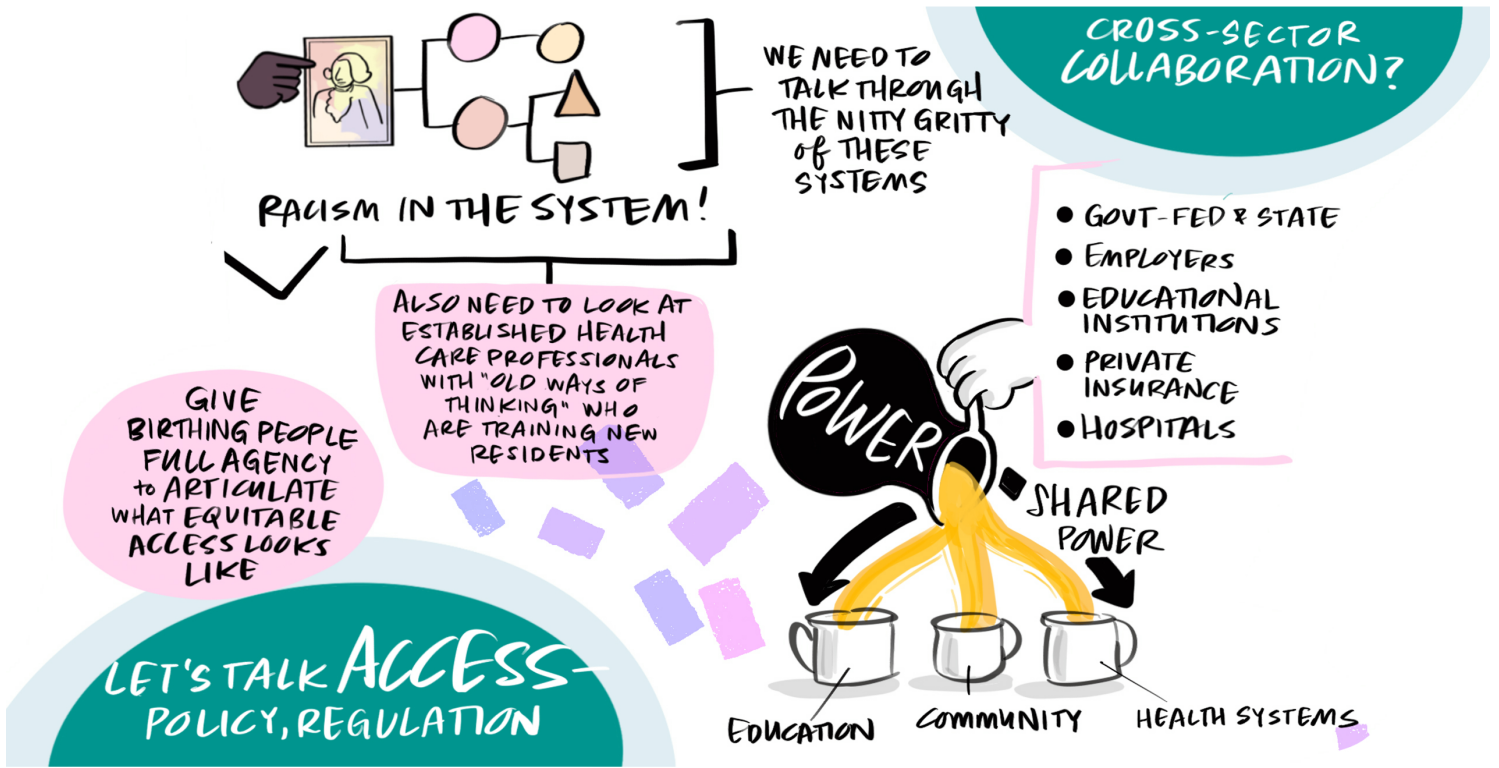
WE NEED TO TALK THROUGH THE NITTY GRITTY of THESE SYSTEMS

CROSS-SECTOR COLLABORATION?

RACISM IN THE SYSTEM!

• GOVT-FED & STATE
• EMPLOYERS
• EDUCATIONAL INSTITUTIONS
• PRIVATE INSURANCE
• HOSPITALS

ALSO NEED TO LOOK AT ESTABLISHED HEALTH CARE PROFESSIONALS WITH "OLD WAYS OF THINKING" WHO ARE TRAINING NEW RESIDENTS

GIVE BIRTHING PEOPLE FULL AGENCY to ARTICULATE WHAT EQUITABLE ACCESS LOOKS LIKE

POWER

SHARED POWER

LET'S TALK ACCESS-POLICY, REGULATION

EDUCATION

COMMUNITY

HEALTH SYSTEMS